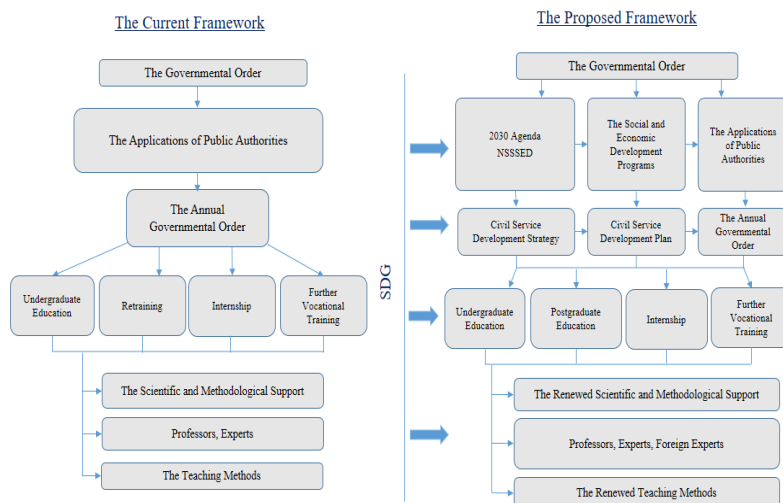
The Current Framework

The Governmental Order

The Applications of Public Authorities

The Annual Governmental Order

Undergraduate Education

Retraining

Internship

Further Vocational Training

The Scientific and Methodological Support

Professors, Experts

The Teaching Methods

SDG

The Proposed Framework

The Governmental Order

2030 Agenda NSSSED

The Social and Economic Development Programs

The Applications of Public Authorities

Civil Service Development Strategy

Civil Service Development Plan

The Annual Governmental Order

Undergraduate Education

Postgraduate Education

Internship

Further Vocational Training

The Renewed Scientific and Methodological Support

Professors, Experts, Foreign Experts

The Renewed Teaching Methods